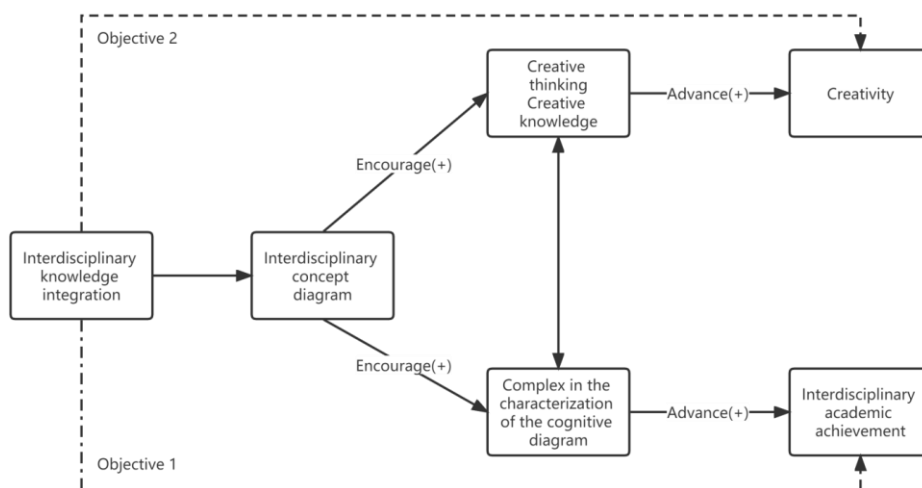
Objective 2

Interdisciplinary knowledge integration

Interdisciplinary concept diagram

Encourage(+)

Creative thinking Creative knowledge

Advance(+)

Creativity

Encourage(+)

Complex in the characterization of the cognitive diagram

Advance(+)

Interdisciplinary academic achievement

Objective 1